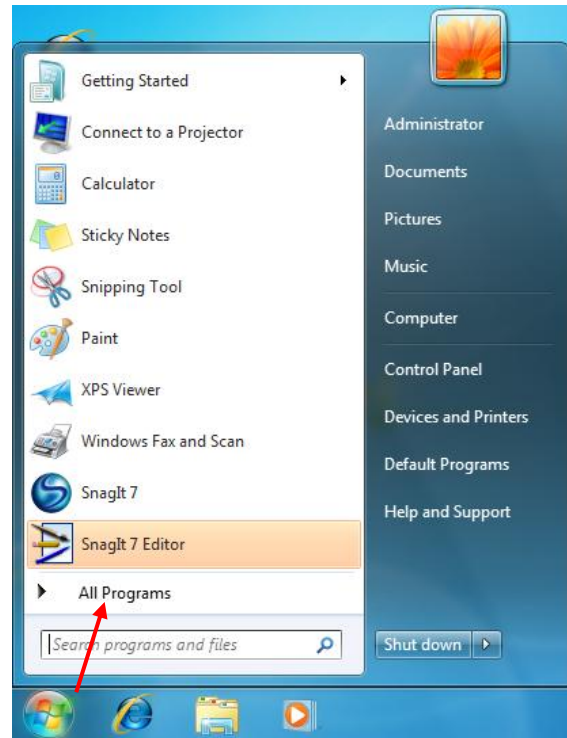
Getting Started
Connect to a Projector
Calculator
Sticky Notes
Snipping Tool
Paint
XPS Viewer
Windows Fax and Scan
SnagIt 7
SnagIt 7 Editor
All Programs
Search programs and files

Administrator
Documents
Pictures
Music
Computer
Control Panel
Devices and Printers
Default Programs
Help and Support
Shut down